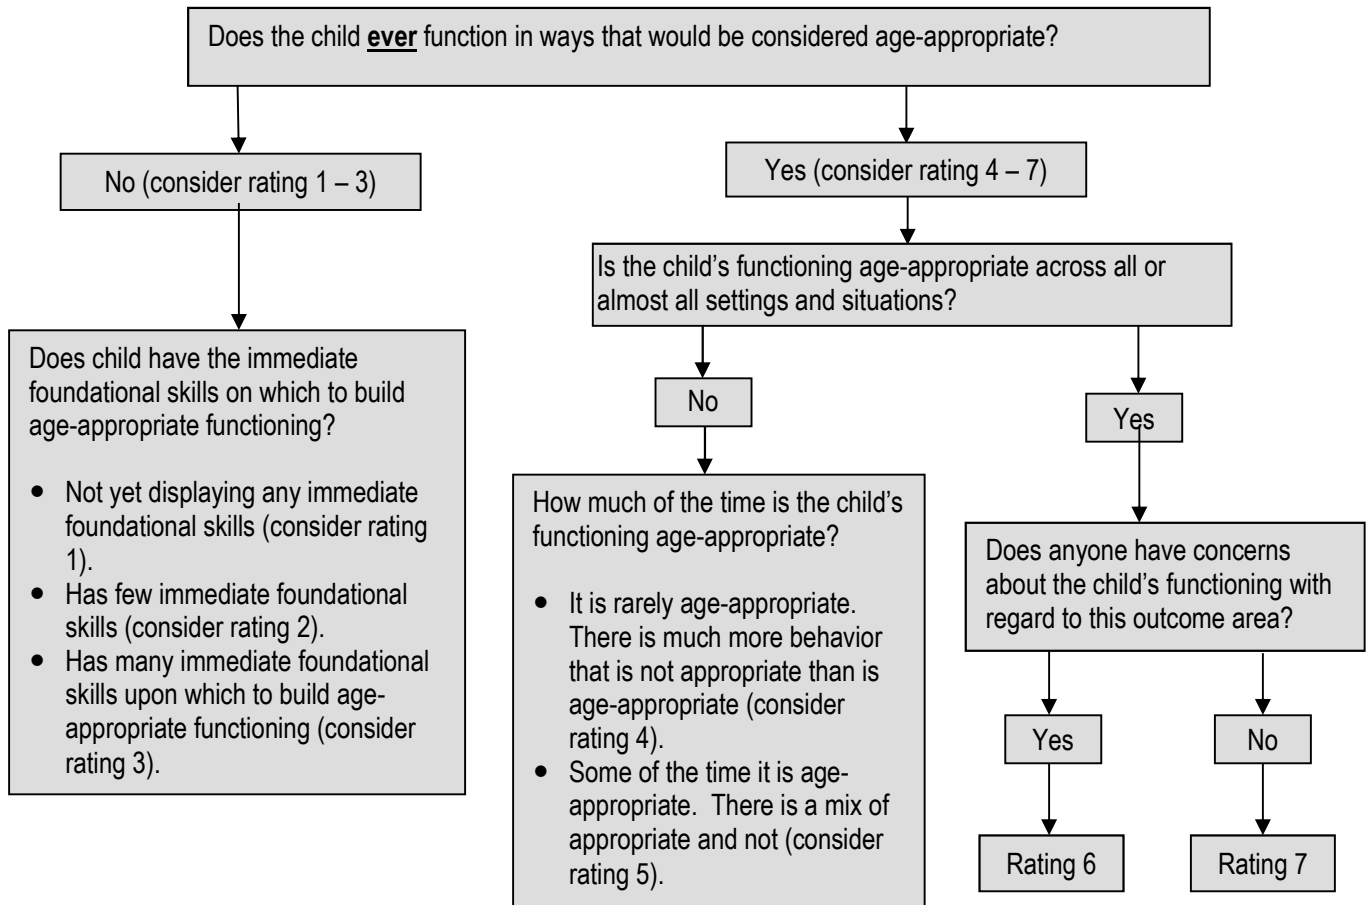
Does the child **ever** function in ways that would be considered age-appropriate?

No (consider rating 1 – 3)

Does child have the immediate foundational skills on which to build age-appropriate functioning?

- Not yet displaying any immediate foundational skills (consider rating 1).
- Has few immediate foundational skills (consider rating 2).
- Has many immediate foundational skills upon which to build age-appropriate functioning (consider rating 3).

Yes (consider rating 4 – 7)

Is the child's functioning age-appropriate across all or almost all settings and situations?

No

How much of the time is the child's functioning age-appropriate?

- It is rarely age-appropriate. There is much more behavior that is not appropriate than is age-appropriate (consider rating 4).
- Some of the time it is age-appropriate. There is a mix of appropriate and not (consider rating 5).

Yes

Does anyone have concerns about the child's functioning with regard to this outcome area?

Yes

Rating 6

No

Rating 7